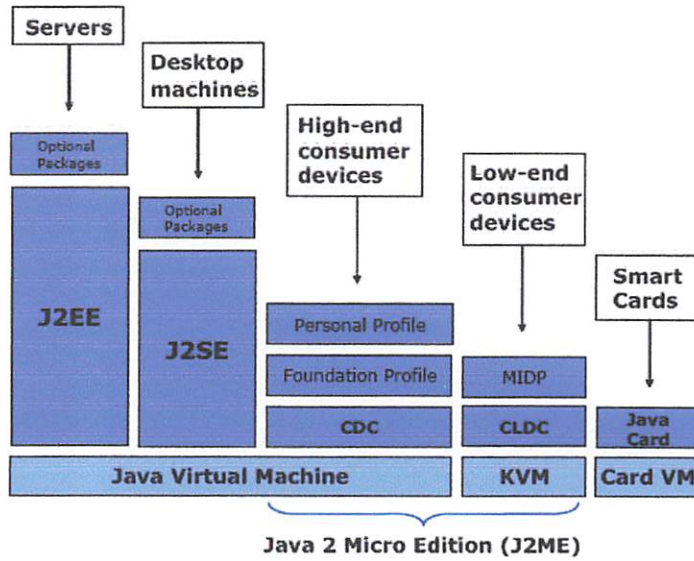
Servers

Desktop machines

High-end consumer devices

Low-end consumer devices

Smart Cards

Optional Packages

Optional Packages

J2EE

J2SE

Personal Profile

Foundation Profile

CDC

MIDP

CLDC

Java Card

Java Virtual Machine

KVM

Card VM

Java 2 Micro Edition (J2ME)